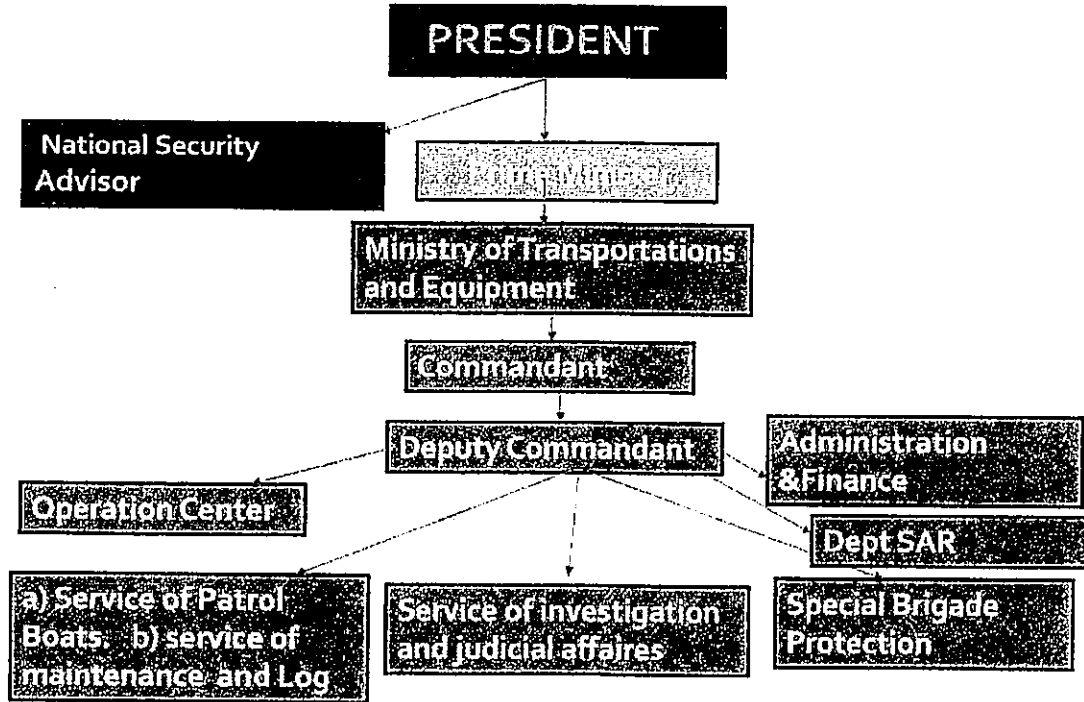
PRESIDENT

National Security Advisor

Prime Minister

Ministry of Transportations and Equipment

Commandant

Deputy Commandant

Administration &Finance

Operation Center

Dept SAR

a) Service of Patrol Boats. b) service of maintenance and Log

Service of investigation and judicial affaires

Special Brigade Protection